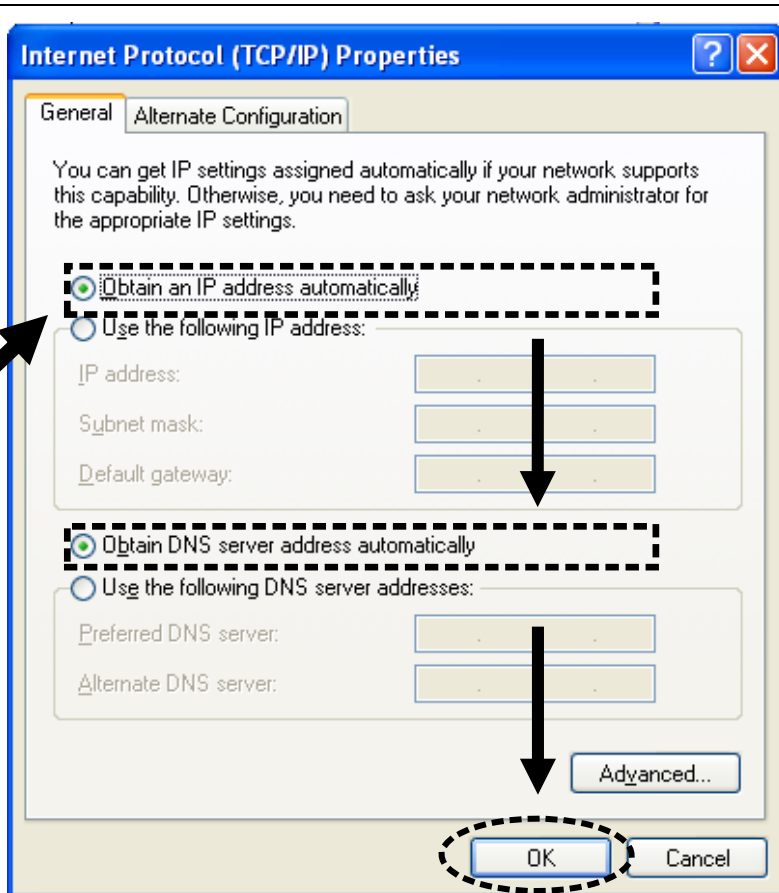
Internet Protocol (TCP/IP) Properties

General | Alternate Configuration

You can get IP settings assigned automatically if your network supports this capability. Otherwise, you need to ask your network administrator for the appropriate IP settings.

Obtain an IP address automatically

Use the following IP address:

IP address: . . .

Subnet mask: . . .

Default gateway: . . .

Obtain DNS server address automatically

Use the following DNS server addresses:

Preferred DNS server: . . .

Alternate DNS server: . . .

Advanced...

OK

Cancel